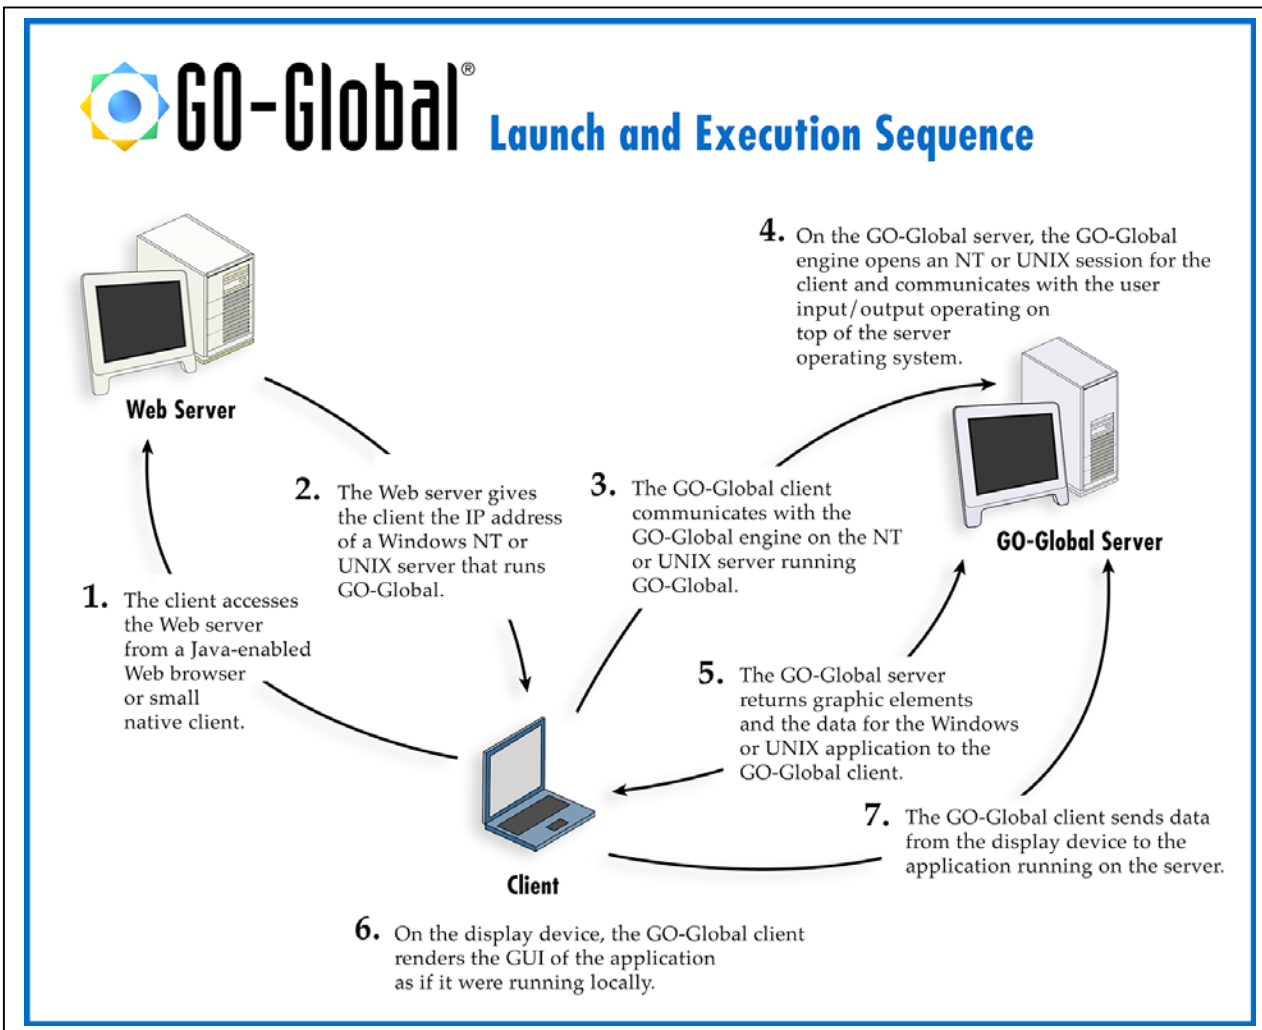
GO-Global® Launch and Execution Sequence

4. On the GO-Global server, the GO-Global engine opens an NT or UNIX session for the client and communicates with the user input/output operating on top of the server operating system.

Web Server

2. The Web server gives the client the IP address of a Windows NT or UNIX server that runs GO-Global.

3. The GO-Global client communicates with the GO-Global engine on the NT or UNIX server running GO-Global.

GO-Global Server

1. The client accesses the Web server from a Java-enabled Web browser or small native client.

5. The GO-Global server returns graphic elements and the data for the Windows or UNIX application to the GO-Global client.

7. The GO-Global client sends data from the display device to the application running on the server.

Client

6. On the display device, the GO-Global client renders the GUI of the application as if it were running locally.